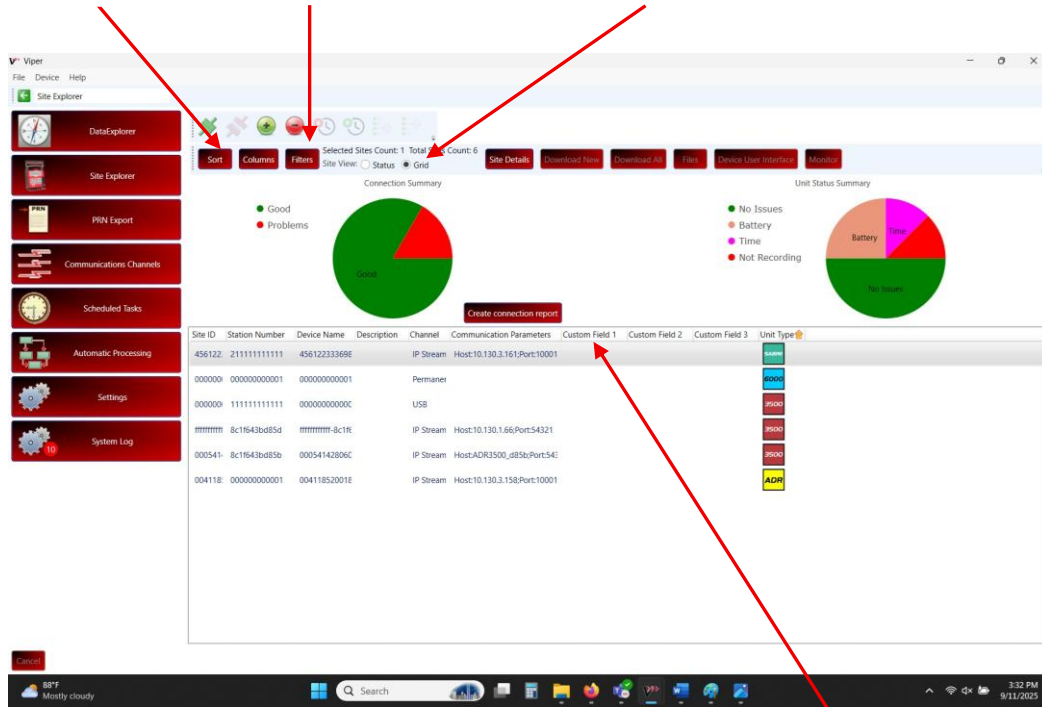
Viper
File Device Help
Site Explorer

DataExplorer
Site Explorer
PRN Export
Communications Channels
Scheduled Tasks
Automatic Processing
Settings
System Log
10

Sort Columns Filters Selected Sites Count: 1 Total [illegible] Count: 6
Site View: Status Grid
Site Details Download New Download All Files Device User Interface Monitor

Connection Summary
Good
Problems
Good

Unit Status Summary
No Issues
Battery
Time
Not Recording
Battery Time No Issues

Create connection report

| Site ID | Station Number | Device Name | Description | Channel | Communication Parameters | Custom Field 1 | Custom Field 2 | Custom Field 3 | Unit Type |
|---|---|---|---|---|---|---|---|---|---|
| 456122 | 211111111111 | 45612233369E | | IP Stream | Host:10.130.3.161;Port:10001 | | | | |
| 000000 | 000000000001 | 000000000001 | | Permaner | | | | | 6000 |
| 000000 | 111111111111 | 00000000000C | | USB | | | | | 3500 |
| ffffffffff | 8c1f643bd85d | fffffffffff-8c1f6 | | IP Stream | Host:10.130.1.66;Port:54321 | | | | 3500 |
| 000541 | 8c1f643bd85b | 00054142806C | | IP Stream | Host:ADR3500_d85b;Port:543 | | | | 3500 |
| 004118 | 000000000001 | 00411852001E | | IP Stream | Host:10.130.3.158;Port:10001 | | | | ADR |

Cancel

88°F
Mostly cloudy
Search
3:32 PM
9/11/2025